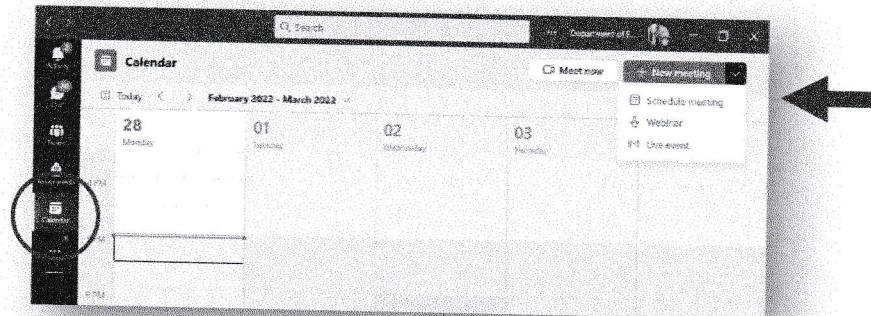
Search

Department of E...

Calendar

Meet now

+ New meeting

Today

February 2022 - March 2022

Schedule meeting

Webinar

Live event

28
Monday

01
Tuesday

02
Wednesday

03
Thursday

Activity

Chat

Teams

Assignments

Calendar

...

PM

M

PM